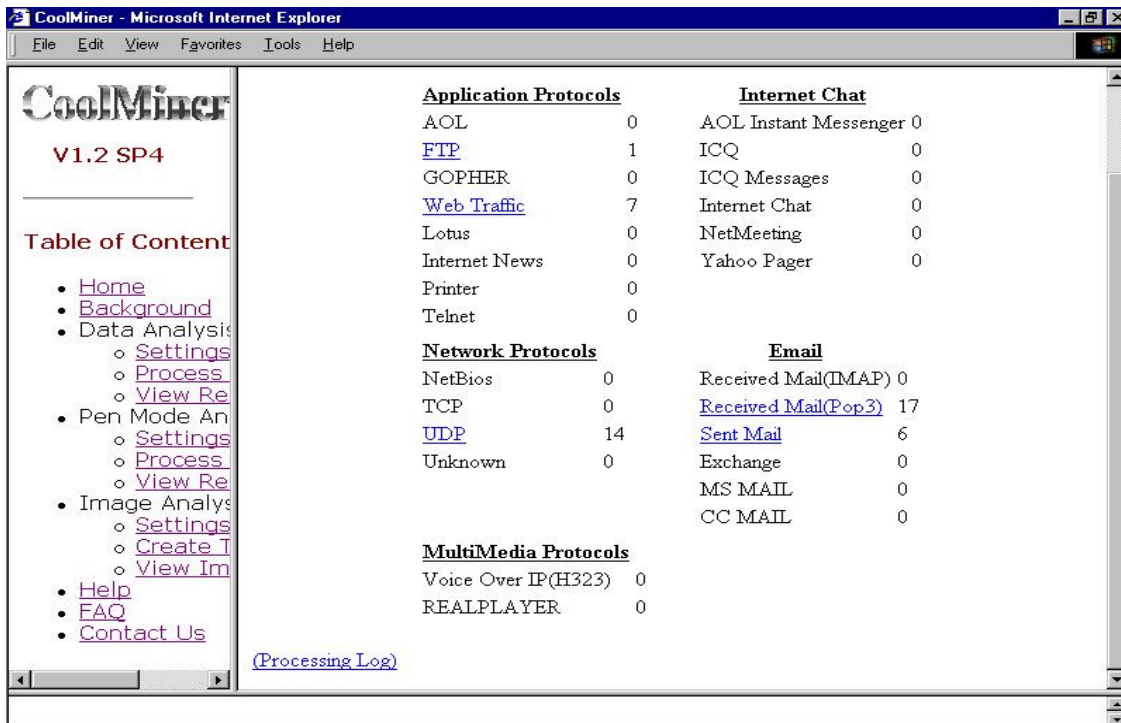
CoolMiner - Microsoft Internet Explorer

File Edit View Favorites Tools Help

CoolMiner

V1.2 SP4

Table of Content

- Home
- Background
- Data Analysis
  - Settings
  - Process
  - View Re
- Pen Mode An
  - Settings
  - Process
  - View Re
- Image Analys
  - Settings
  - Create T
  - View Im
- Help
- FAQ
- Contact Us

**Application Protocols**

| | |
|---|---|
| AOL | 0 |
| FTP | 1 |
| GOPHER | 0 |
| Web Traffic | 7 |
| Lotus | 0 |
| Internet News | 0 |
| Printer | 0 |
| Telnet | 0 |

**Internet Chat**

| | |
|---|---|
| AOL Instant Messenger | 0 |
| ICQ | 0 |
| ICQ Messages | 0 |
| Internet Chat | 0 |
| NetMeeting | 0 |
| Yahoo Pager | 0 |

**Network Protocols**

| | |
|---|---|
| NetBios | 0 |
| TCP | 0 |
| UDP | 14 |
| Unknown | 0 |

**Email**

| | |
|---|---|
| Received Mail(IMAP) | 0 |
| Received Mail(Pop3) | 17 |
| Sent Mail | 6 |
| Exchange | 0 |
| MS MAIL | 0 |
| CC MAIL | 0 |

**MultiMedia Protocols**

| | |
|---|---|
| Voice Over IP(H323) | 0 |
| REALPLAYER | 0 |

(Processing Log)